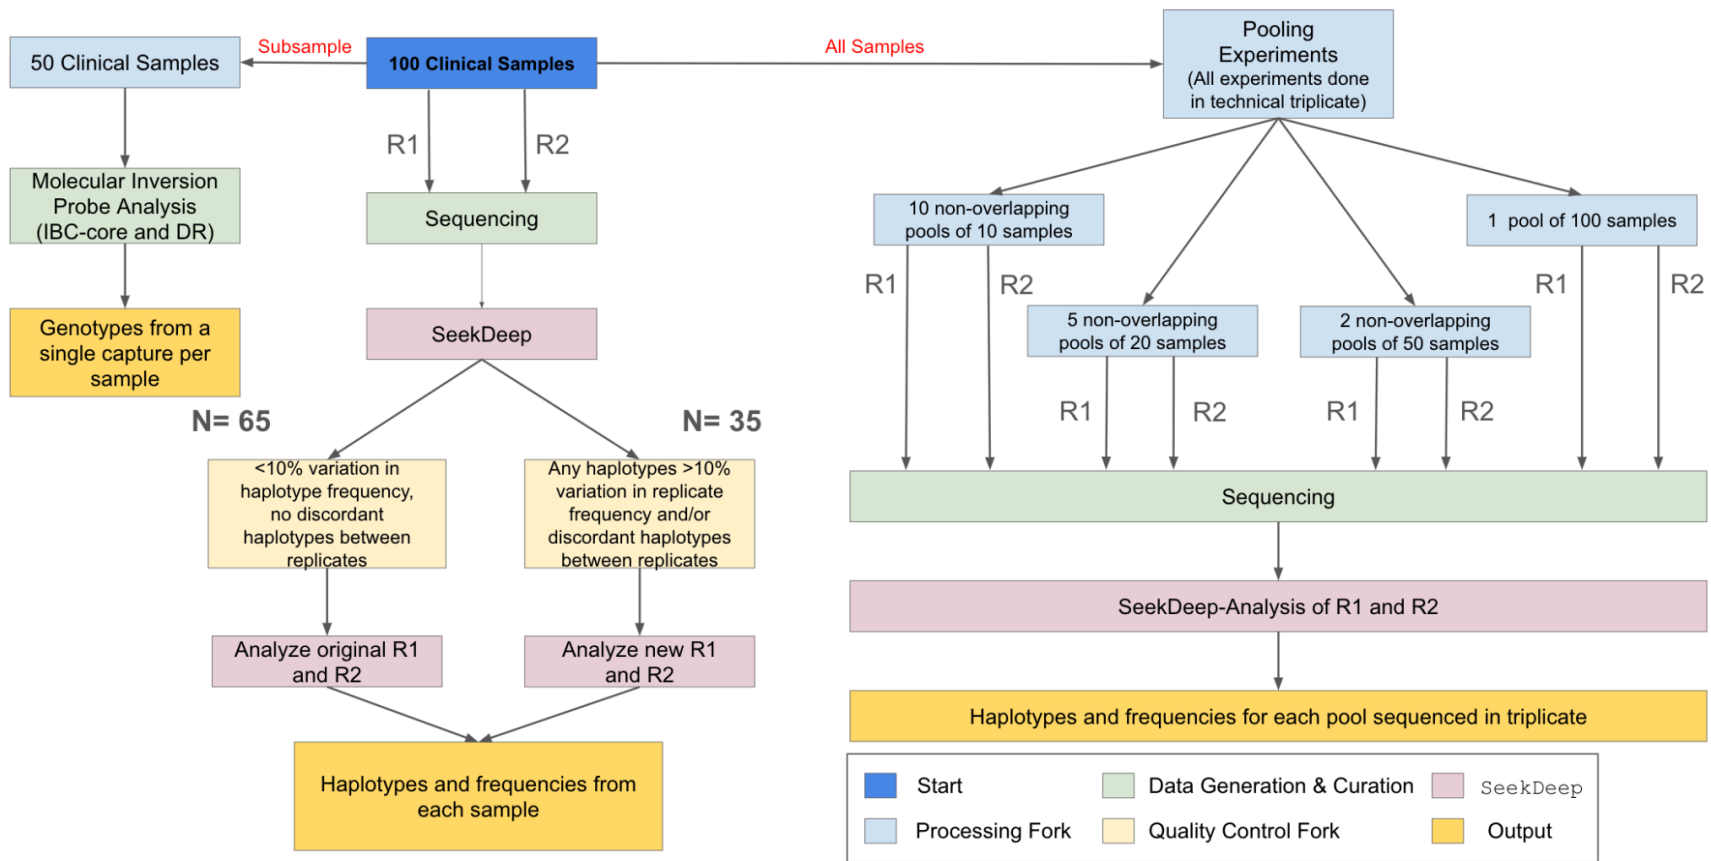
50 Clinical Samples

Subsample

100 Clinical Samples

All Samples

Pooling Experiments (All experiments done in technical triplicate)

Molecular Inversion Probe Analysis (IBC-core and DR)

R1

R2

Sequencing

10 non-overlapping pools of 10 samples

1 pool of 100 samples

Genotypes from a single capture per sample

SeekDeep

R1

R2

5 non-overlapping pools of 20 samples

2 non-overlapping pools of 50 samples

R1

R2

N= 65

N= 35

R1

R2

R1

R2

<10% variation in haplotype frequency, no discordant haplotypes between replicates

Any haplotypes >10% variation in replicate frequency and/or discordant haplotypes between replicates

Sequencing

SeekDeep-Analysis of R1 and R2

Analyze original R1 and R2

Analyze new R1 and R2

Haplotypes and frequencies for each pool sequenced in triplicate

Haplotypes and frequencies from each sample

Start

Data Generation & Curation

SeekDeep

Processing Fork

Quality Control Fork

Output